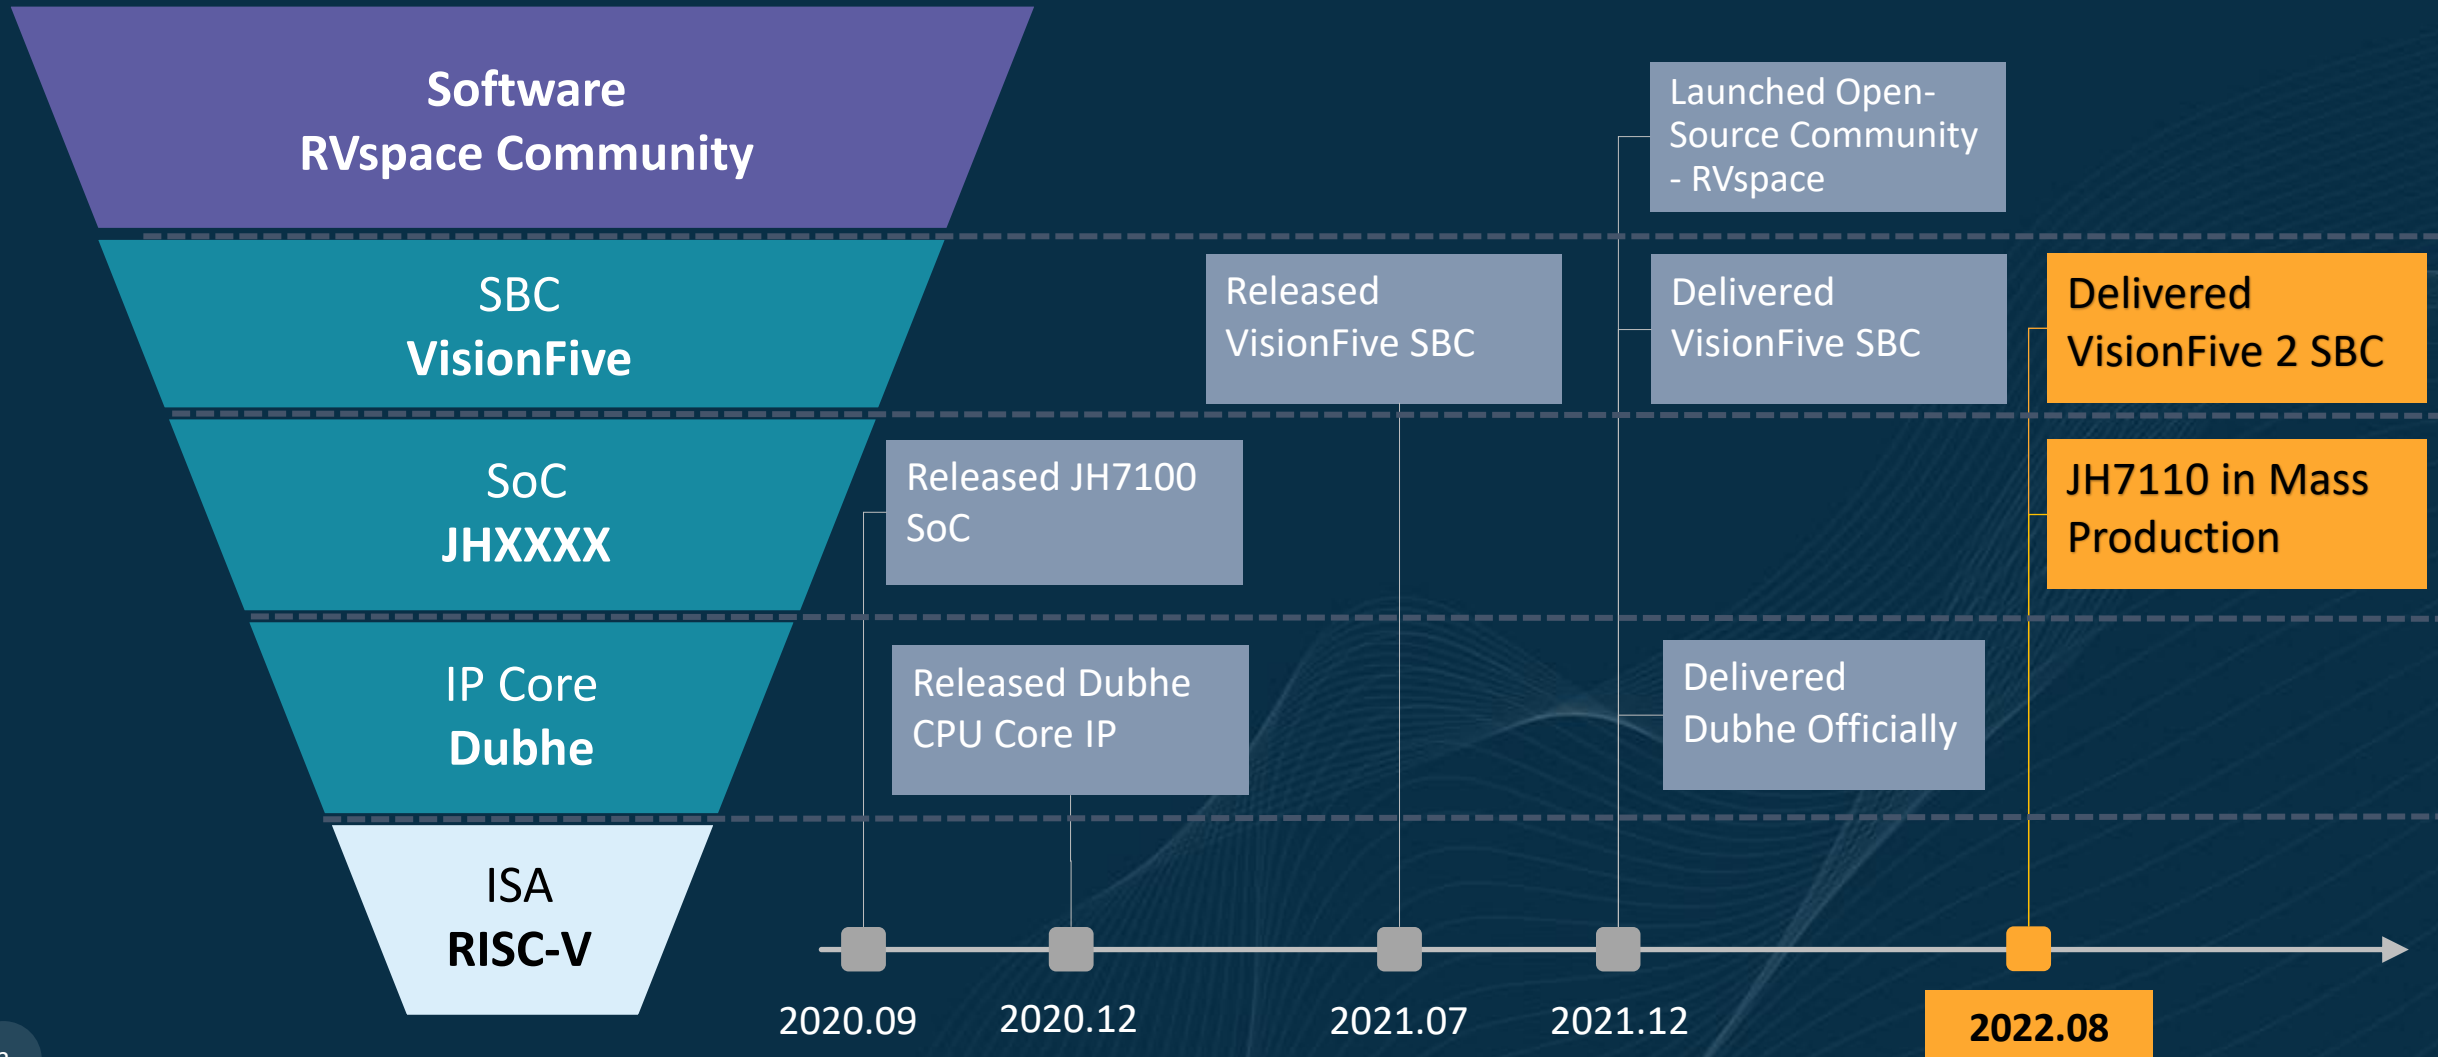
Software
RVspace Community

SBC
VisionFive

SoC
JHXXXX

IP Core
Dubhe

ISA
RISC-V

Launched Open-Source Community - RVspace

Released VisionFive SBC

Delivered VisionFive SBC

Delivered VisionFive 2 SBC

Released JH7100 SoC

JH7110 in Mass Production

Released Dubhe CPU Core IP

Delivered Dubhe Officially

2020.09

2020.12

2021.07

2021.12

2022.08